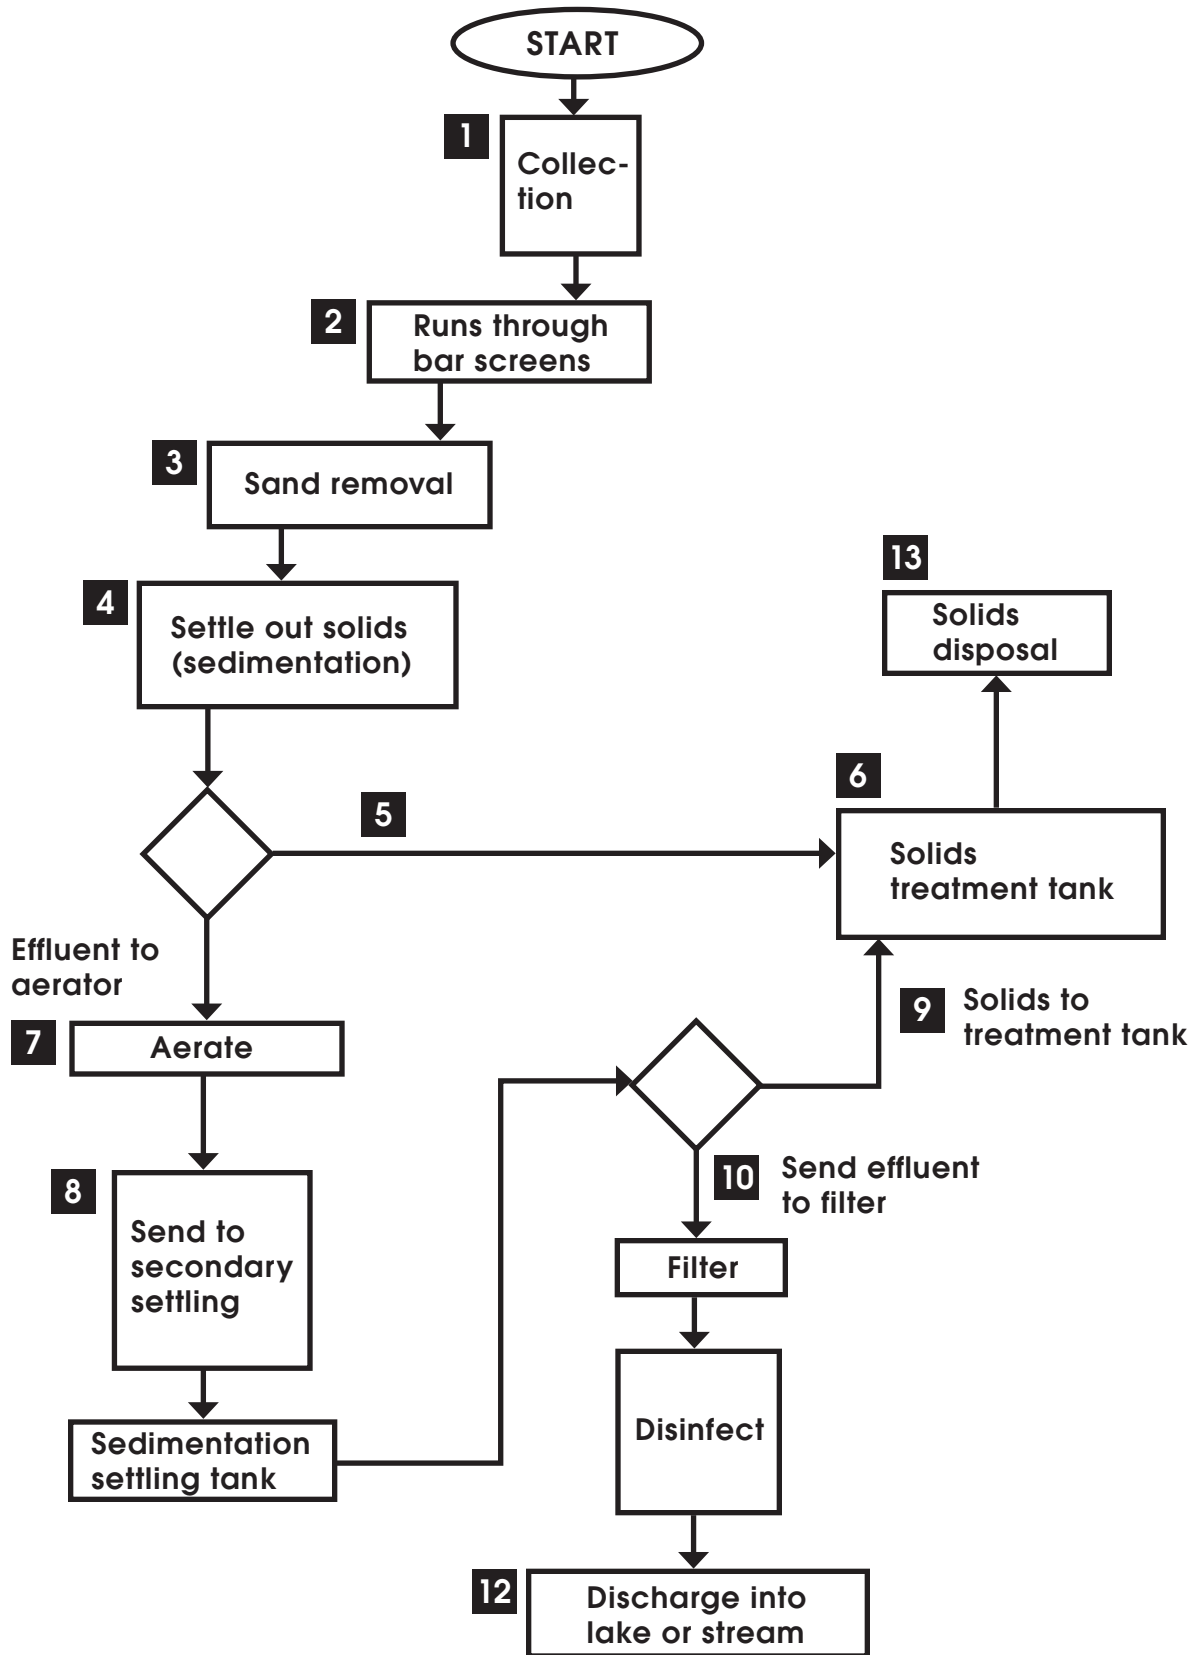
START

1 Collection

2 Runs through bar screens

3 Sand removal

4 Settle out solids (sedimentation)

5

6 Solids treatment tank

13 Solids disposal

Effluent to aerator

7 Aerate

8 Send to secondary settling

Sedimentation settling tank

9 Solids to treatment tank

10 Send effluent to filter

Filter

Disinfect

12 Discharge into lake or stream